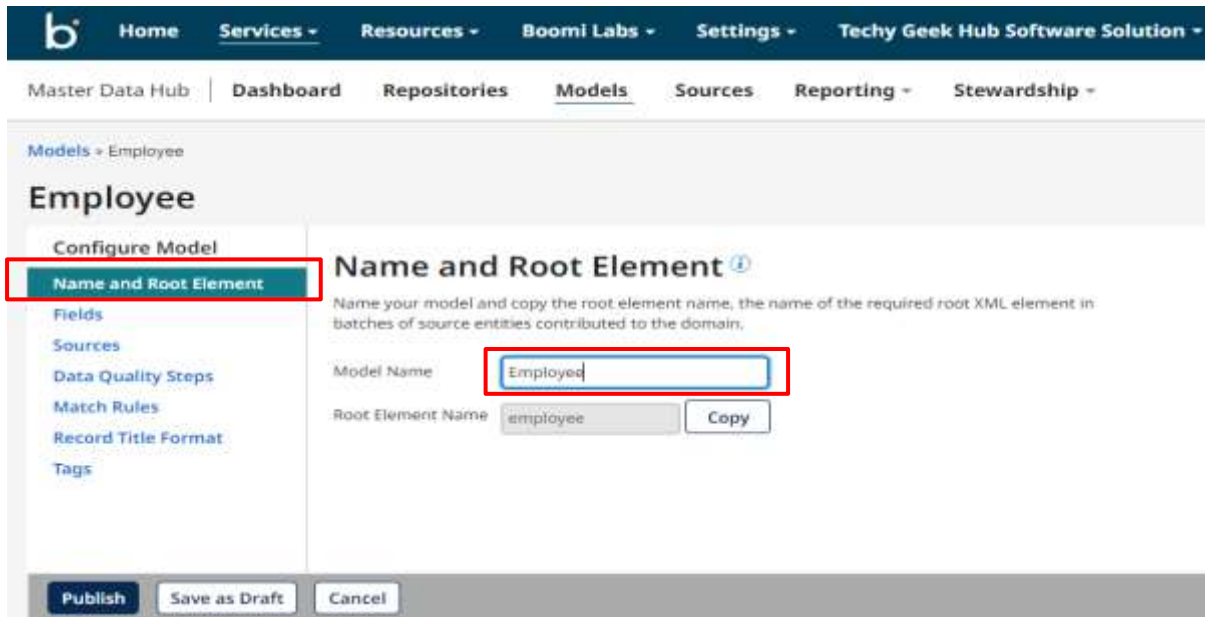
b Home Services ▾ Resources ▾ Boomi Labs ▾ Settings ▾ Techy Geek Hub Software Solution ▾

Master Data Hub | Dashboard Repositories Models Sources Reporting ▾ Stewardship ▾

Models » Employee

Employee

Configure Model
Name and Root Element
Fields
Sources
Data Quality Steps
Match Rules
Record Title Format
Tags

Name and Root Element

Name your model and copy the root element name, the name of the required root XML element in batches of source entities contributed to the domain.

Model Name Employee

Root Element Name employee Copy

Publish Save as Draft Cancel